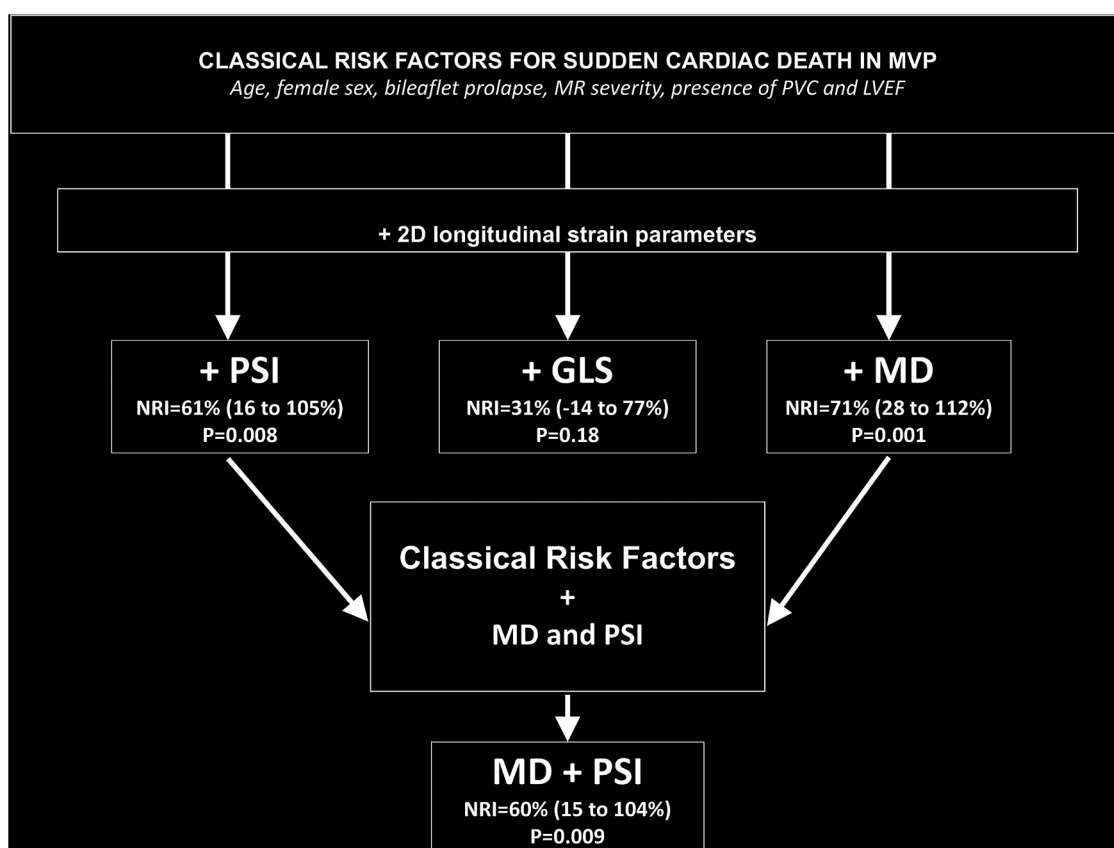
CLASSICAL RISK FACTORS FOR SUDDEN CARDIAC DEATH IN MVP
Age, female sex, bileaflet prolapse, MR severity, presence of PVC and LVEF

+ 2D longitudinal strain parameters

+ PSI
NRI=61% (16 to 105%)
P=0.008

+ GLS
NRI=31% (-14 to 77%)
P=0.18

+ MD
NRI=71% (28 to 112%)
P=0.001

Classical Risk Factors
+
MD and PSI

MD + PSI
NRI=60% (15 to 104%)
P=0.009